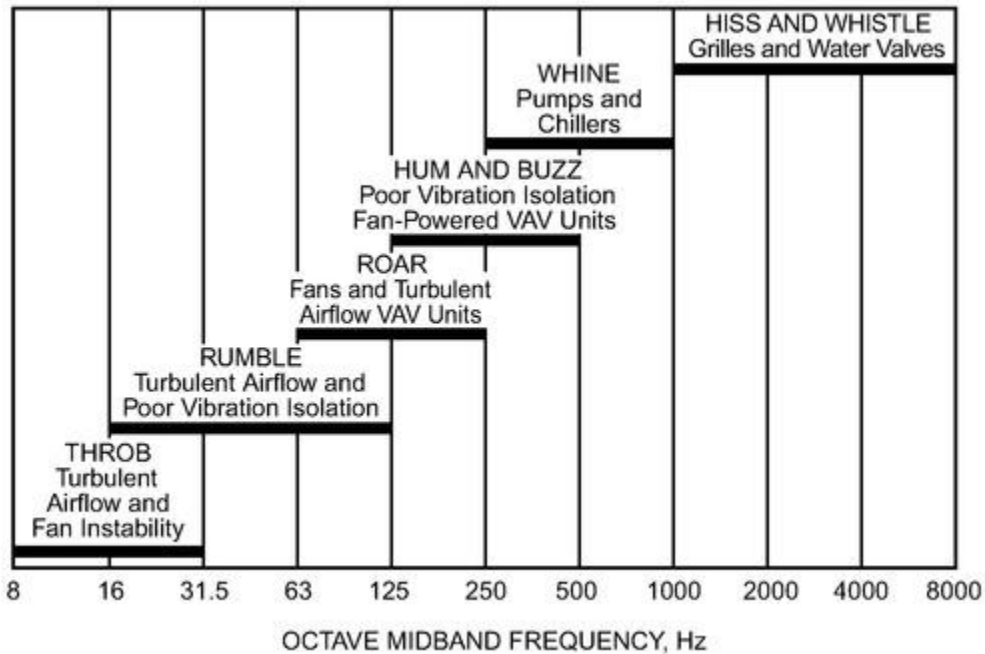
HISS AND WHISTLE
Grilles and Water Valves

WHINE
Pumps and
Chillers

HUM AND BUZZ
Poor Vibration Isolation
Fan-Powered VAV Units

ROAR
Fans and Turbulent
Airflow VAV Units

RUMBLE
Turbulent Airflow and
Poor Vibration Isolation

THROB
Turbulent
Airflow and
Fan Instability

8 16 31.5 63 125 250 500 1000 2000 4000 8000

OCTAVE MIDBAND FREQUENCY, Hz